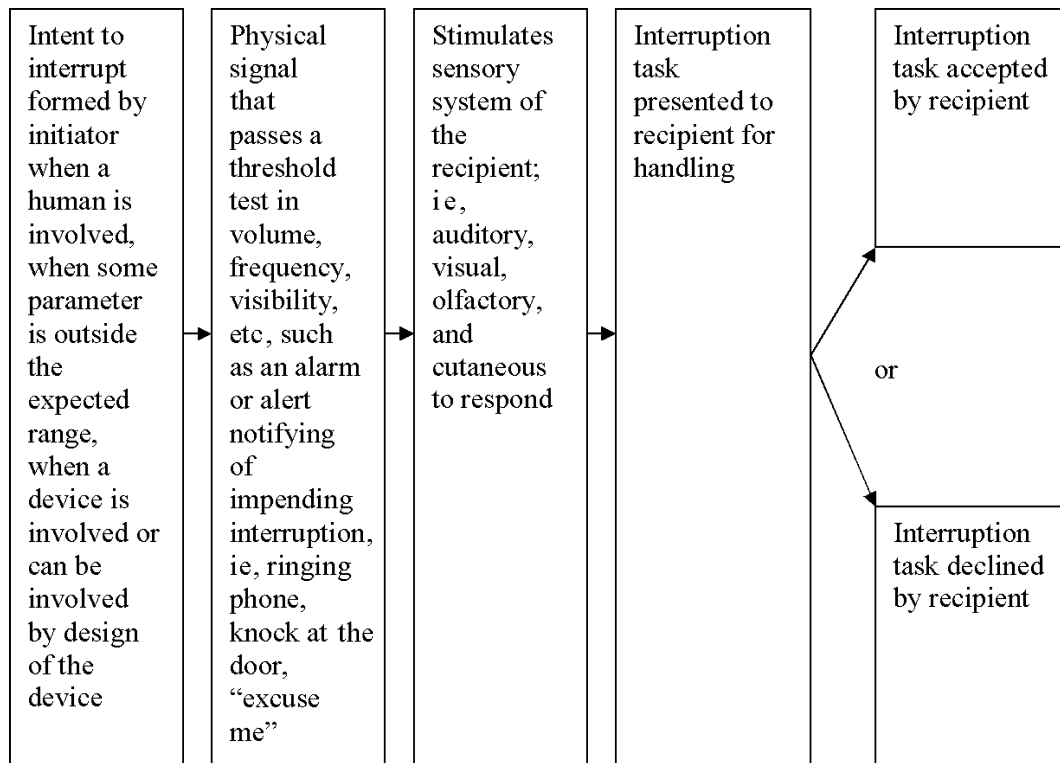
Intent to interrupt formed by initiator when a human is involved, when some parameter is outside the expected range, when a device is involved or can be involved by design of the device

Physical signal that passes a threshold test in volume, frequency, visibility, etc, such as an alarm or alert notifying of impending interruption, ie, ringing phone, knock at the door, “excuse me”

Stimulates sensory system of the recipient; i e, auditory, visual, olfactory, and cutaneous to respond

Interruption task presented to recipient for handling

Interruption task accepted by recipient

or

Interruption task declined by recipient